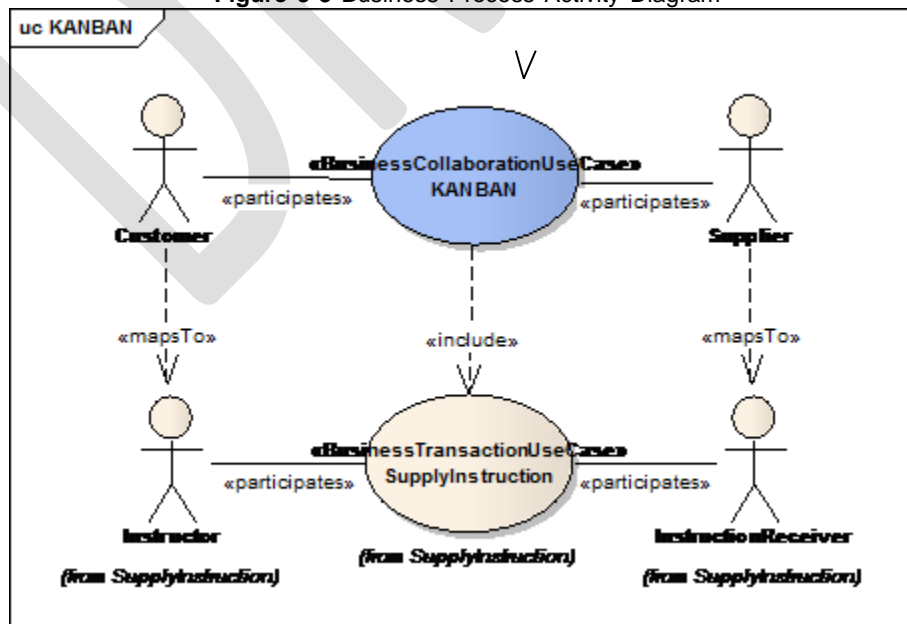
Figure 5-5 Business Process Activity Diagram

uc KANBAN

«BusinessCollaborationUseCase»
KANBAN

«participates»

«participates»

Customer

Supplier

«mapsTo»

«include»

«mapsTo»

«BusinessTransactionUseCase»
SupplyInstruction

«participates»

«participates»

Instructor

(from SupplyInstruction)

(from SupplyInstruction)

InstructionReceiver

(from SupplyInstruction)